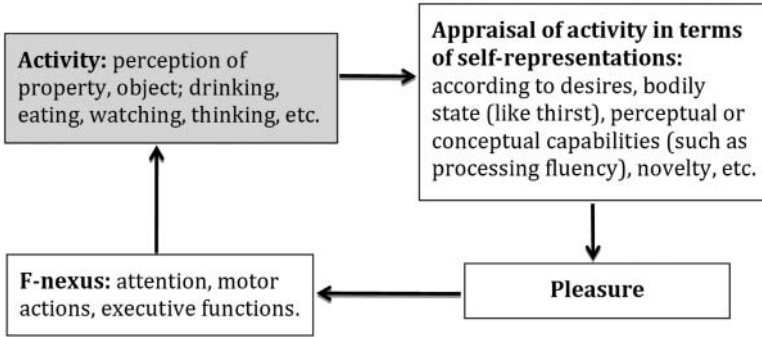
**Activity:** perception of property, object; drinking, eating, watching, thinking, etc.

**Appraisal of activity in terms of self-representations:** according to desires, bodily state (like thirst), perceptual or conceptual capabilities (such as processing fluency), novelty, etc.

**Pleasure**

**F-nexus:** attention, motor actions, executive functions.